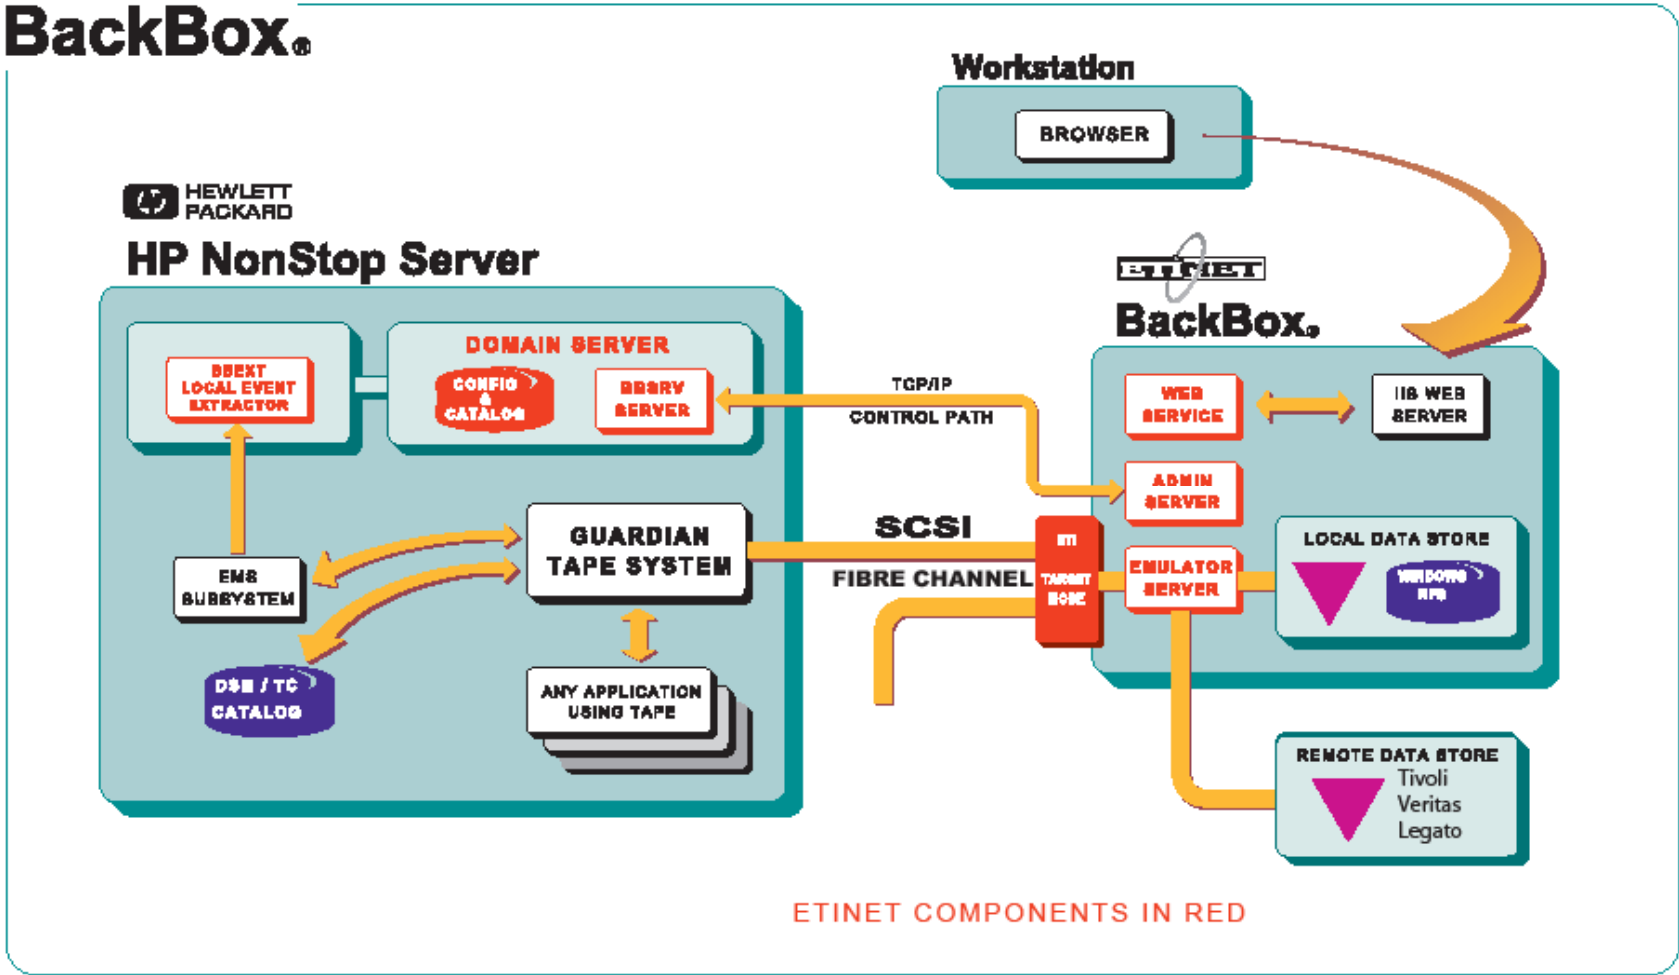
BackBox®

Workstation

BROWSER

HEWLETT PACKARD

HP NonStop Server

BBEXT LOCAL EVENT EXTRACTOR

DOMAIN SERVER

CONFIG & CATALOG

BBSRV SERVER

TCP/IP

CONTROL PATH

ETINET

BackBox®

WEB SERVICE

IIS WEB SERVER

ADMIN SERVER

EMS SUBSYSTEM

GUARDIAN TAPE SYSTEM

SCSI

FIBRE CHANNEL

ETI

TARGET MODE

EMULATOR SERVER

LOCAL DATA STORE

WINDOWS NFS

DSM / TC CATALOG

ANY APPLICATION USING TAPE

REMOTE DATA STORE

Tivoli

Veritas

Legato

ETINET COMPONENTS IN RED